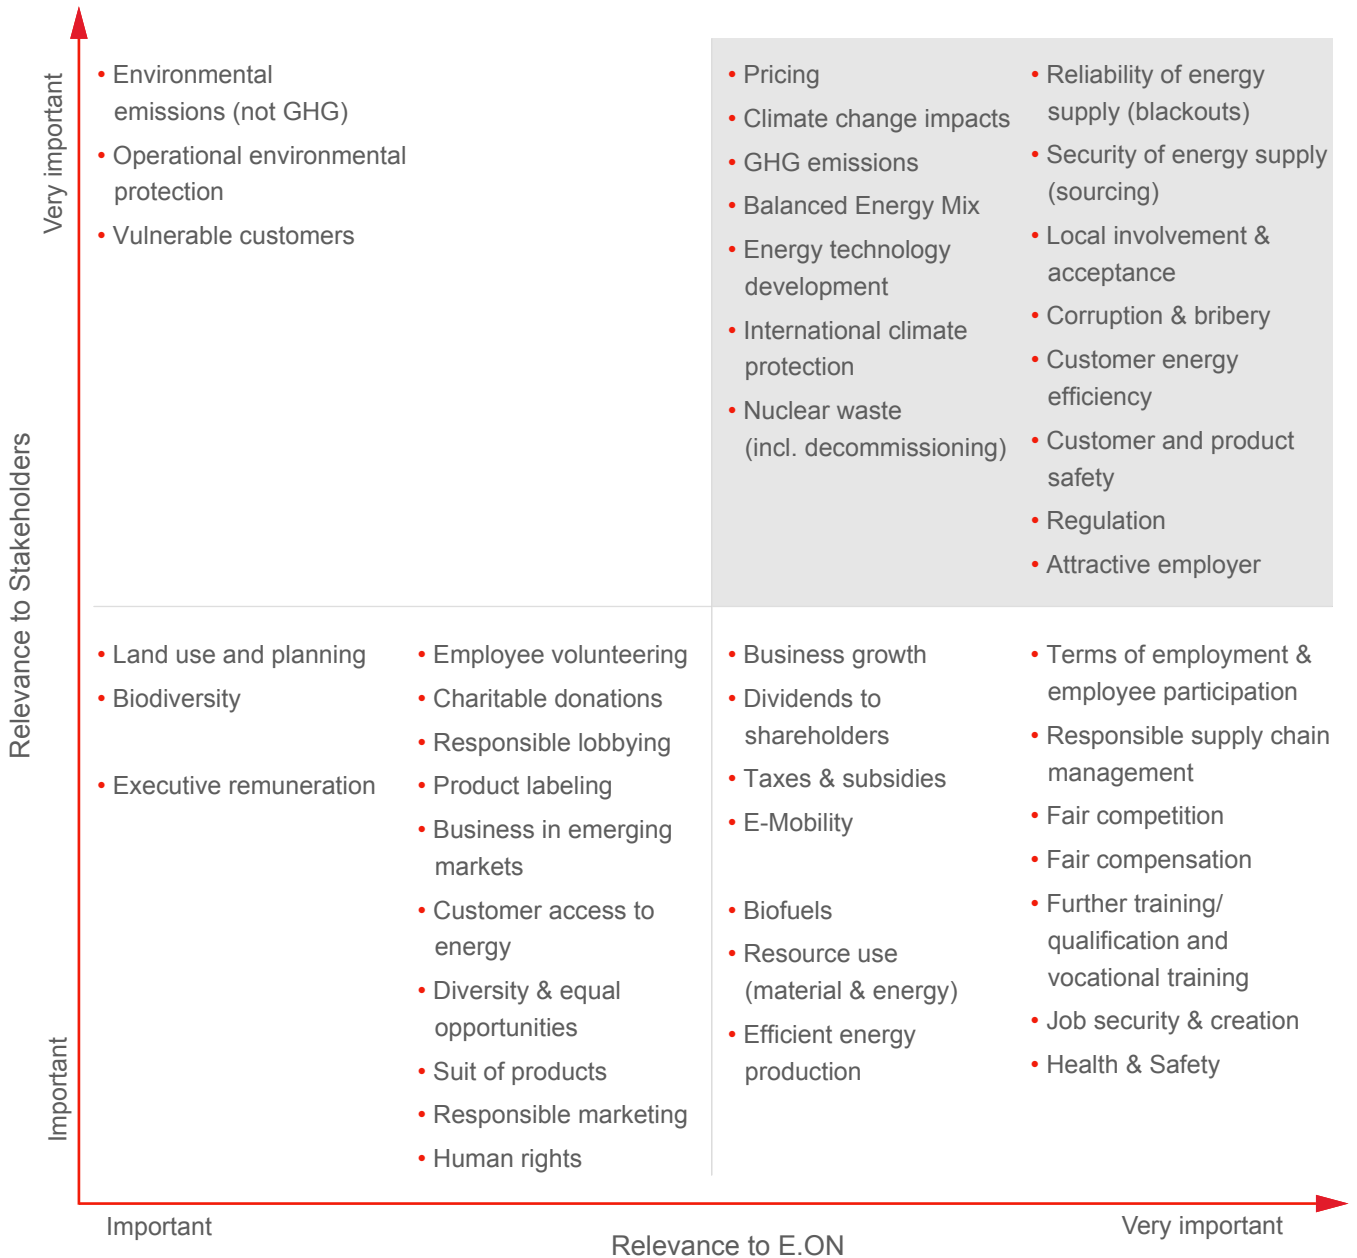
Very important

Relevance to Stakeholders

Important

• Environmental emissions (not GHG)
• Operational environmental protection
• Vulnerable customers

• Pricing
• Climate change impacts
• GHG emissions
• Balanced Energy Mix
• Energy technology development
• International climate protection
• Nuclear waste (incl. decommissioning)

• Reliability of energy supply (blackouts)
• Security of energy supply (sourcing)
• Local involvement & acceptance
• Corruption & bribery
• Customer energy efficiency
• Customer and product safety
• Regulation
• Attractive employer

• Land use and planning
• Biodiversity
• Executive remuneration

• Employee volunteering
• Charitable donations
• Responsible lobbying
• Product labeling
• Business in emerging markets
• Customer access to energy
• Diversity & equal opportunities
• Suit of products
• Responsible marketing
• Human rights

• Business growth
• Dividends to shareholders
• Taxes & subsidies
• E-Mobility
• Biofuels
• Resource use (material & energy)
• Efficient energy production

• Terms of employment & employee participation
• Responsible supply chain management
• Fair competition
• Fair compensation
• Further training/ qualification and vocational training
• Job security & creation
• Health & Safety

Important

Relevance to E.ON

Very important